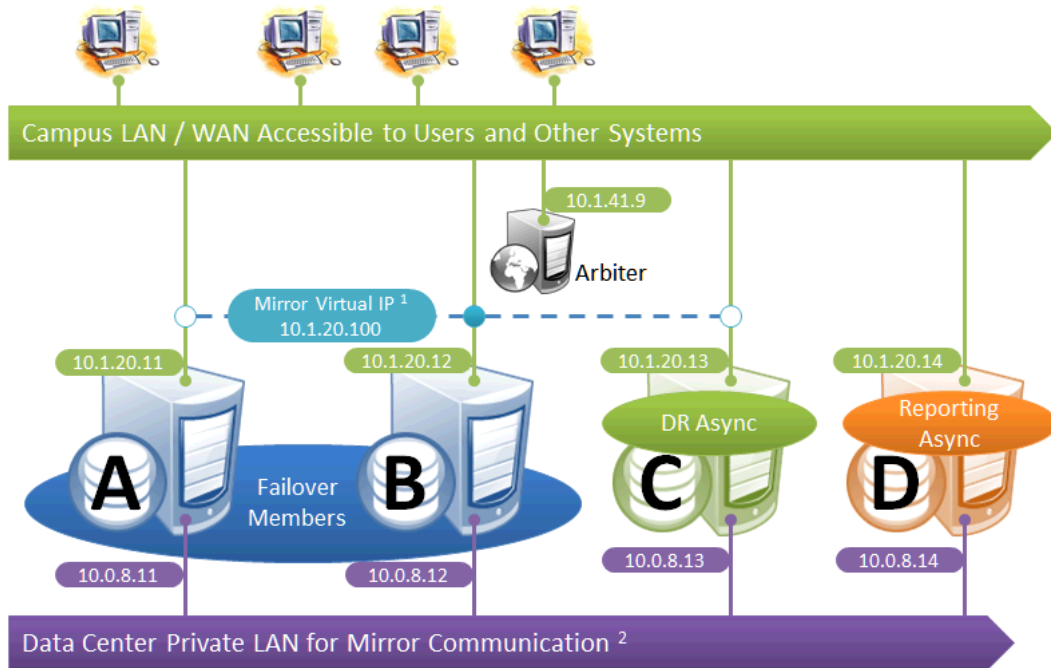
Campus LAN / WAN Accessible to Users and Other Systems

10.1.41.9

Arbiter

Mirror Virtual IP $^1$
10.1.20.100

10.1.20.11

10.1.20.12

10.1.20.13

10.1.20.14

DR Async

Reporting Async

A

B

Failover Members

C

D

10.0.8.11

10.0.8.12

10.0.8.13

10.0.8.14

Data Center Private LAN for Mirror Communication $^2$